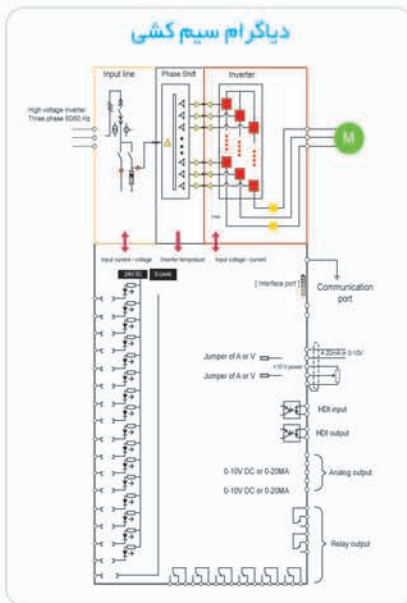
دیاگرام سیم کشی

Input line

Phase Shift

Inverter

High voltage inverter
Three phase 50/60 Hz

M

Input current - voltage

Inverter temperature

Input voltage - current

24V DC

0 Level

Interface port

Communication port

Jumper of A or V

Jumper of A or V

4-20mA or 0-10V

+10 V power

HDI input

HDI output

0-10V DC or 0-20MA

0-10V DC or 0-20MA

Analog output

Relay output